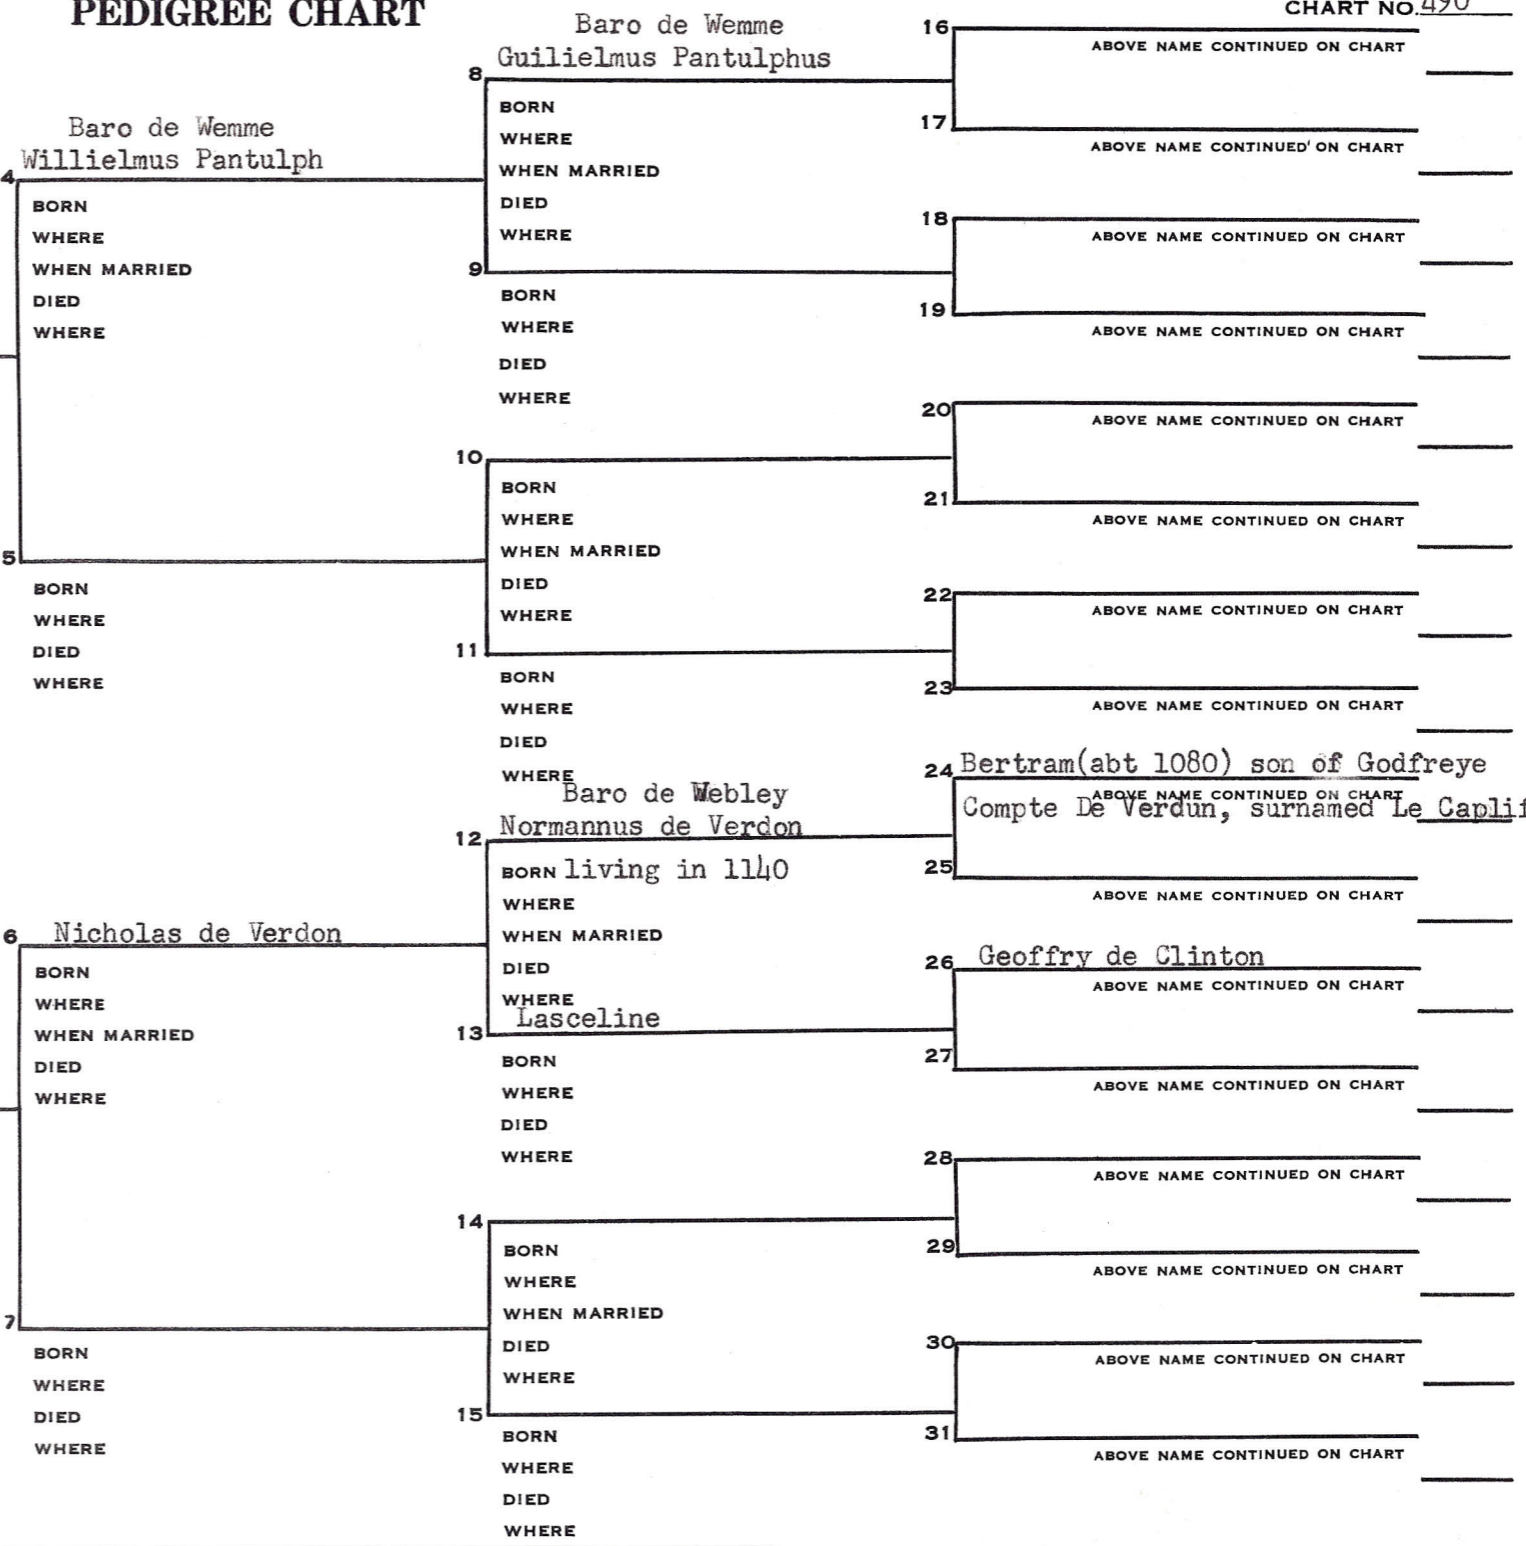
PEDIGREE CHART

CHART NO. 490

Baro de Wemme
Willielmus Pantulph
4
BORN
WHERE
WHEN MARRIED
DIED
WHERE

5
BORN
WHERE
DIED
WHERE

6 Nicholas de Verdon
BORN
WHERE
WHEN MARRIED
DIED
WHERE

7
BORN
WHERE
DIED
WHERE

Baro de Wemme
Guilielmus Pantulphus
8
BORN
WHERE
WHEN MARRIED
DIED
WHERE

9
BORN
WHERE
DIED
WHERE

10
BORN
WHERE
WHEN MARRIED
DIED
WHERE

11
BORN
WHERE
DIED
WHERE

Baro de Webley
Normannus de Verdon
12
BORN living in 1140
WHERE
WHEN MARRIED
DIED
WHERE

13 Lasceline
BORN
WHERE
DIED
WHERE

14
BORN
WHERE
WHEN MARRIED
DIED
WHERE

15
BORN
WHERE
DIED
WHERE

16
ABOVE NAME CONTINUED ON CHART
17
ABOVE NAME CONTINUED ON CHART
18
ABOVE NAME CONTINUED ON CHART
19
ABOVE NAME CONTINUED ON CHART
20
ABOVE NAME CONTINUED ON CHART
21
ABOVE NAME CONTINUED ON CHART
22
ABOVE NAME CONTINUED ON CHART
23
ABOVE NAME CONTINUED ON CHART
24 Bertram(abt 1080) son of Godfreye
ABOVE NAME CONTINUED ON CHART
Compte De Verdun, surnamed Le Capli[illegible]
25
ABOVE NAME CONTINUED ON CHART
26 Geoffry de Clinton
ABOVE NAME CONTINUED ON CHART
27
ABOVE NAME CONTINUED ON CHART
28
ABOVE NAME CONTINUED ON CHART
29
ABOVE NAME CONTINUED ON CHART
30
ABOVE NAME CONTINUED ON CHART
31
ABOVE NAME CONTINUED ON CHART